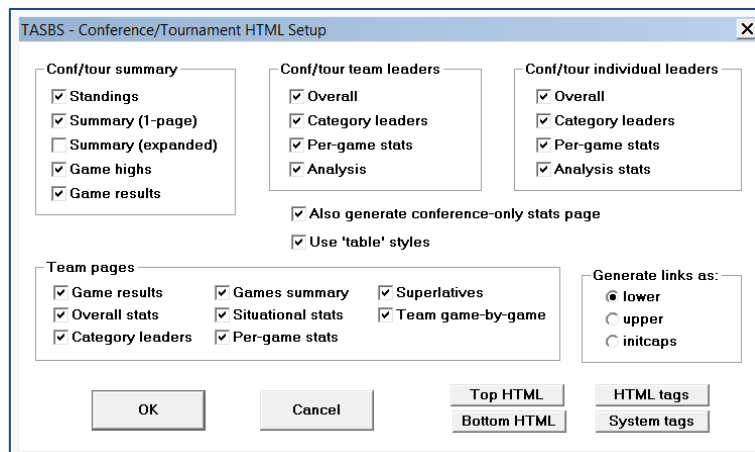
TASBS - Conference/Tournament HTML Setup

X

Conf/tour summary
Standings
Summary (1-page)
Summary (expanded)
Game highs
Game results

Conf/tour team leaders
Overall
Category leaders
Per-game stats
Analysis

Conf/tour individual leaders
Overall
Category leaders
Per-game stats
Analysis stats

Also generate conference-only stats page
Use 'table' styles

Team pages
Game results
Overall stats
Category leaders
Games summary
Situational stats
Per-game stats
Superlatives
Team game-by-game

Generate links as:
lower
upper
initcaps

OK
Cancel
Top HTML
Bottom HTML
HTML tags
System tags